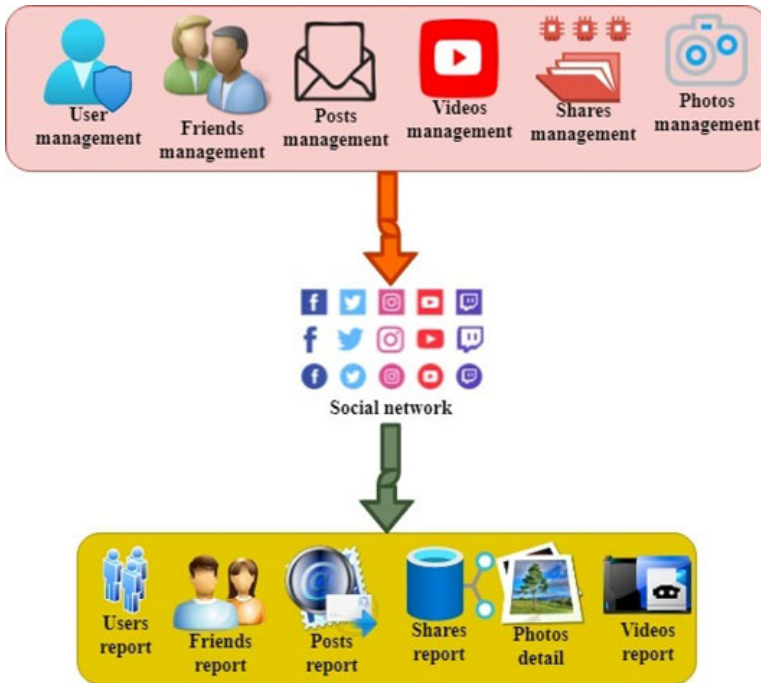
User management

Friends management

Posts management

Videos management

Shares management

Photos management

Social network

Users report

Friends report

Posts report

Shares report

Photos detail

Videos report